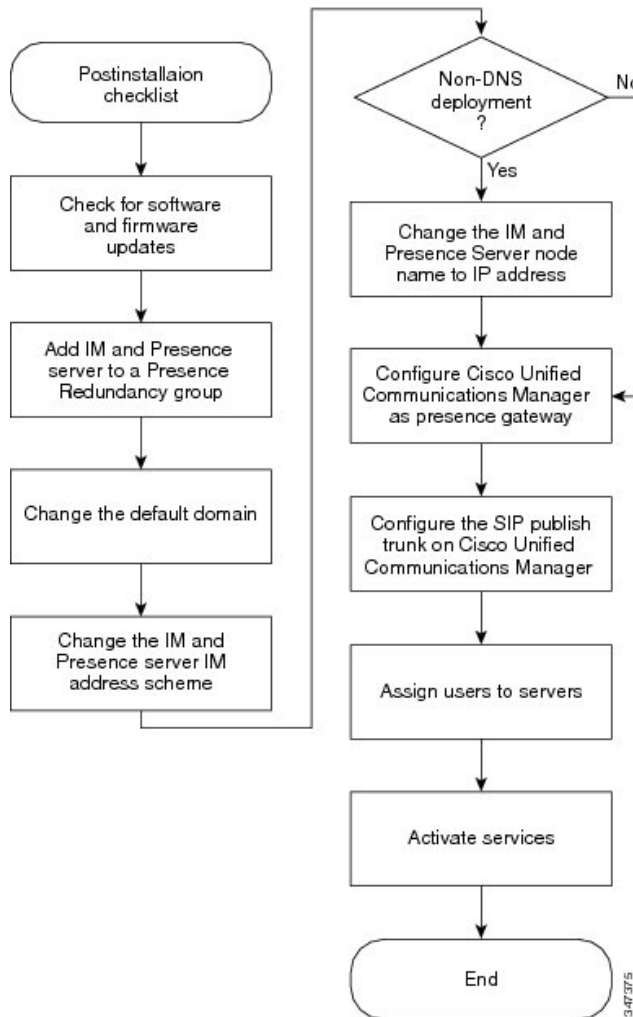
Postinstallaion checklist

Check for software and firmware updates

Add IM and Presence server to a Presence Redundancy group

Change the default domain

Change the IM and Presence server IM address scheme

Non-DNS deployment ?

No

Yes

Change the IM and Presence Server node name to IP address

Configure Cisco Unified Communications Manager as presence gateway

Configure the SIP publish trunk on Cisco Unified Communications Manager

Assign users to servers

Activate services

End

347375